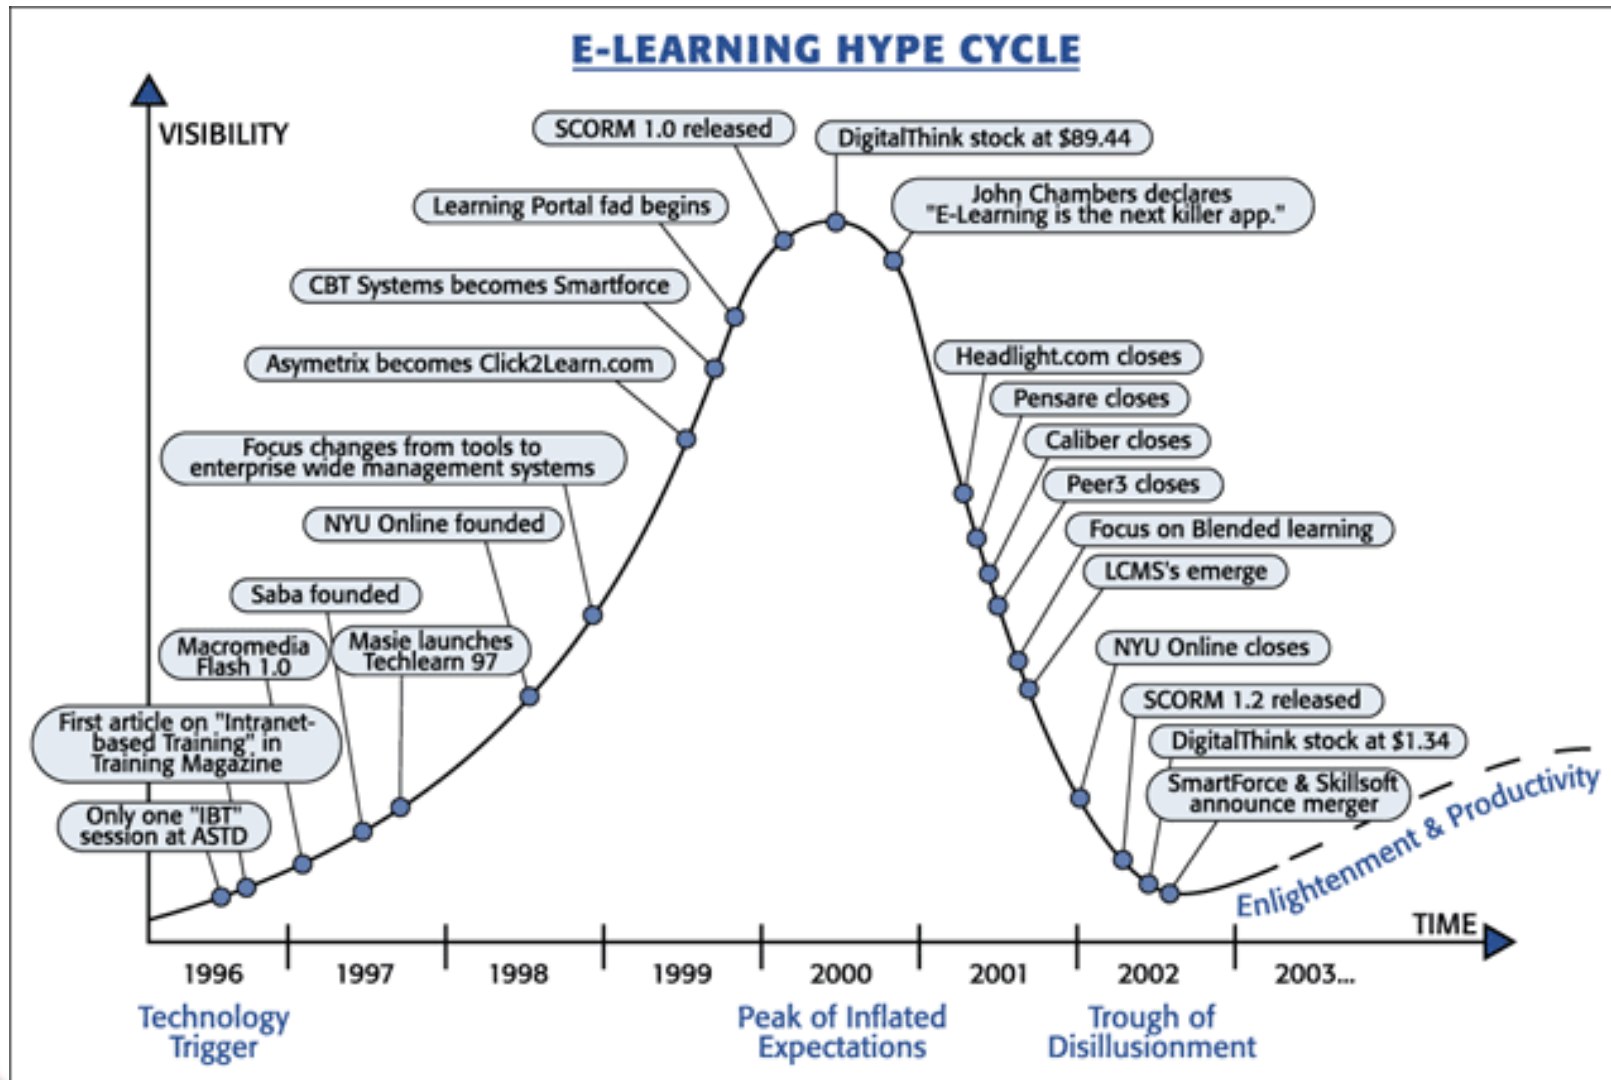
E-LEARNING HYPE CYCLE

VISIBILITY

SCORM 1.0 released

DigitalThink stock at $89.44

Learning Portal fad begins

John Chambers declares "E-Learning is the next killer app."

CBT Systems becomes Smartforce

Asymetrix becomes Click2Learn.com

Headlight.com closes

Pensare closes

Focus changes from tools to enterprise wide management systems

Caliber closes

Peer3 closes

NYU Online founded

Focus on Blended learning

LCMS's emerge

Saba founded

Macromedia Flash 1.0

Masie launches Techlearn 97

NYU Online closes

First article on "Intranet-based Training" in Training Magazine

SCORM 1.2 released

DigitalThink stock at $1.34

SmartForce & Skillsoft announce merger

Only one "IBT" session at ASTD

Enlightenment & Productivity

TIME

1996 1997 1998 1999 2000 2001 2002 2003...

Technology Trigger

Peak of Inflated Expectations

Trough of Disillusionment